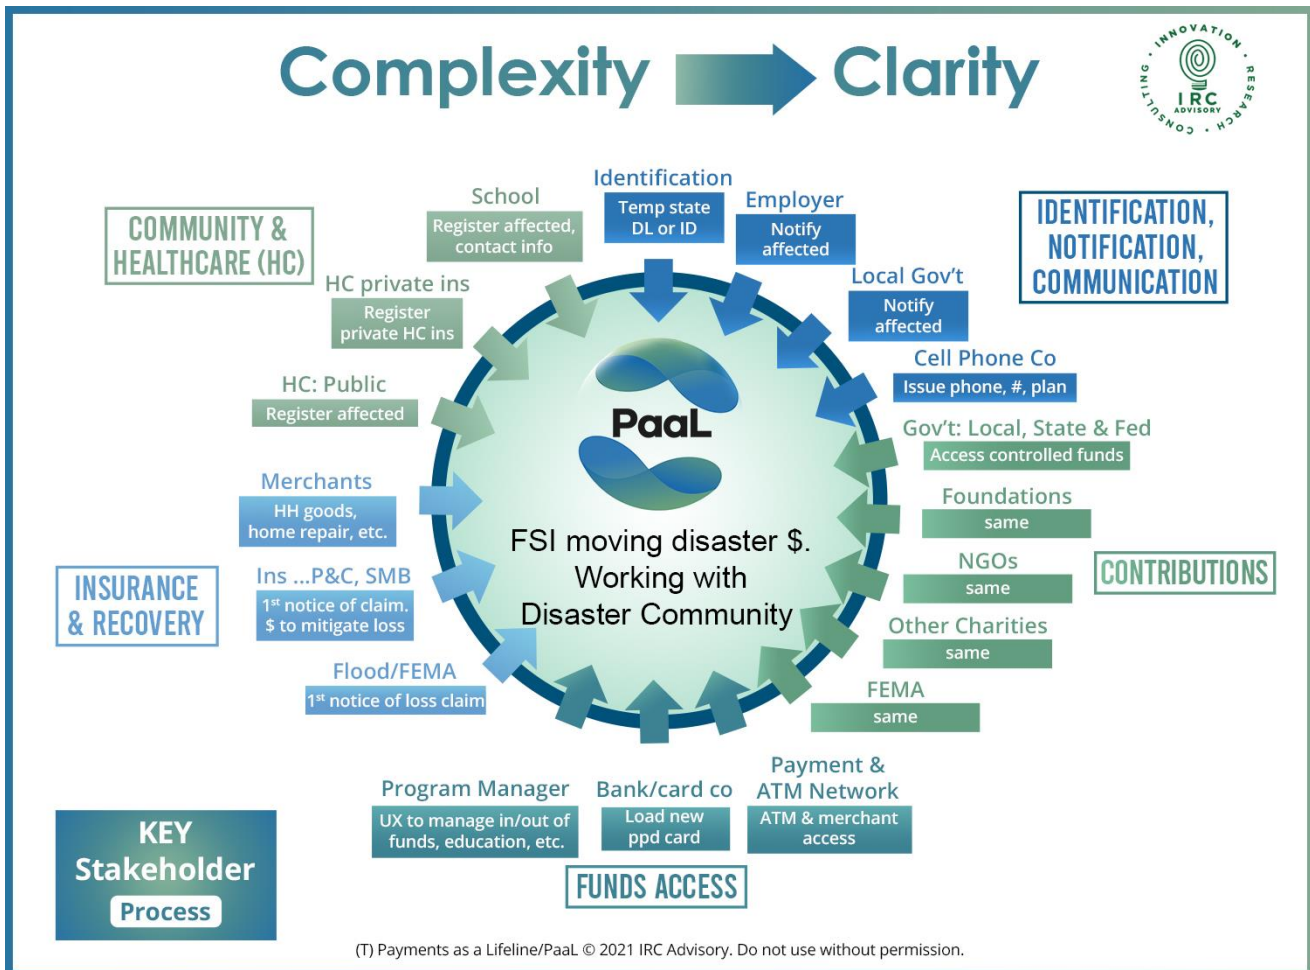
Complexity Clarity

INNOVATION · RESEARCH · CONSULTING · IRC ADVISORY

COMMUNITY & HEALTHCARE (HC)

IDENTIFICATION, NOTIFICATION, COMMUNICATION

School
Register affected, contact info

Identification
Temp state DL or ID

Employer
Notify affected

Local Gov't
Notify affected

Cell Phone Co
Issue phone, #, plan

HC private ins
Register private HC ins

HC: Public
Register affected

Gov't: Local, State & Fed
Access controlled funds

Foundations
same

NGOs
same

CONTRIBUTIONS

Other Charities
same

FEMA
same

PaaL

FSI moving disaster $. Working with Disaster Community

Merchants
HH goods, home repair, etc.

INSURANCE & RECOVERY

Ins ...P&C, SMB
1st notice of claim. $ to mitigate loss

Flood/FEMA
1st notice of loss claim

Program Manager
UX to manage in/out of funds, education, etc.

Bank/card co
Load new ppd card

Payment & ATM Network
ATM & merchant access

FUNDS ACCESS

KEY
Stakeholder
Process

(T) Payments as a Lifeline/PaaL © 2021 IRC Advisory. Do not use without permission.